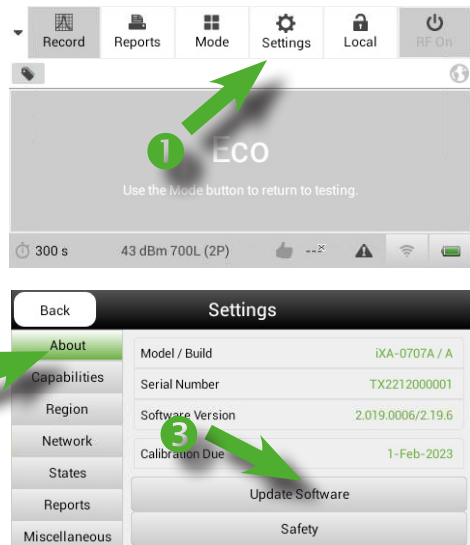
Record
Reports
Mode
Settings
Local
RF On

1
Eco
Use the Mode button to return to testing.

300 s
43 dBm 700L (2P)
--°

Back
Settings

About
Capabilities
Region
Network
States
Reports
Miscellaneous

| Model / Build | iXA-0707A / A |
|---|---|
| Serial Number | TX2212000001 |
| Software Version | 2.019.0006/2.19.6 |
| Calibration Due | 1-Feb-2023 |

3
Update Software
Safety